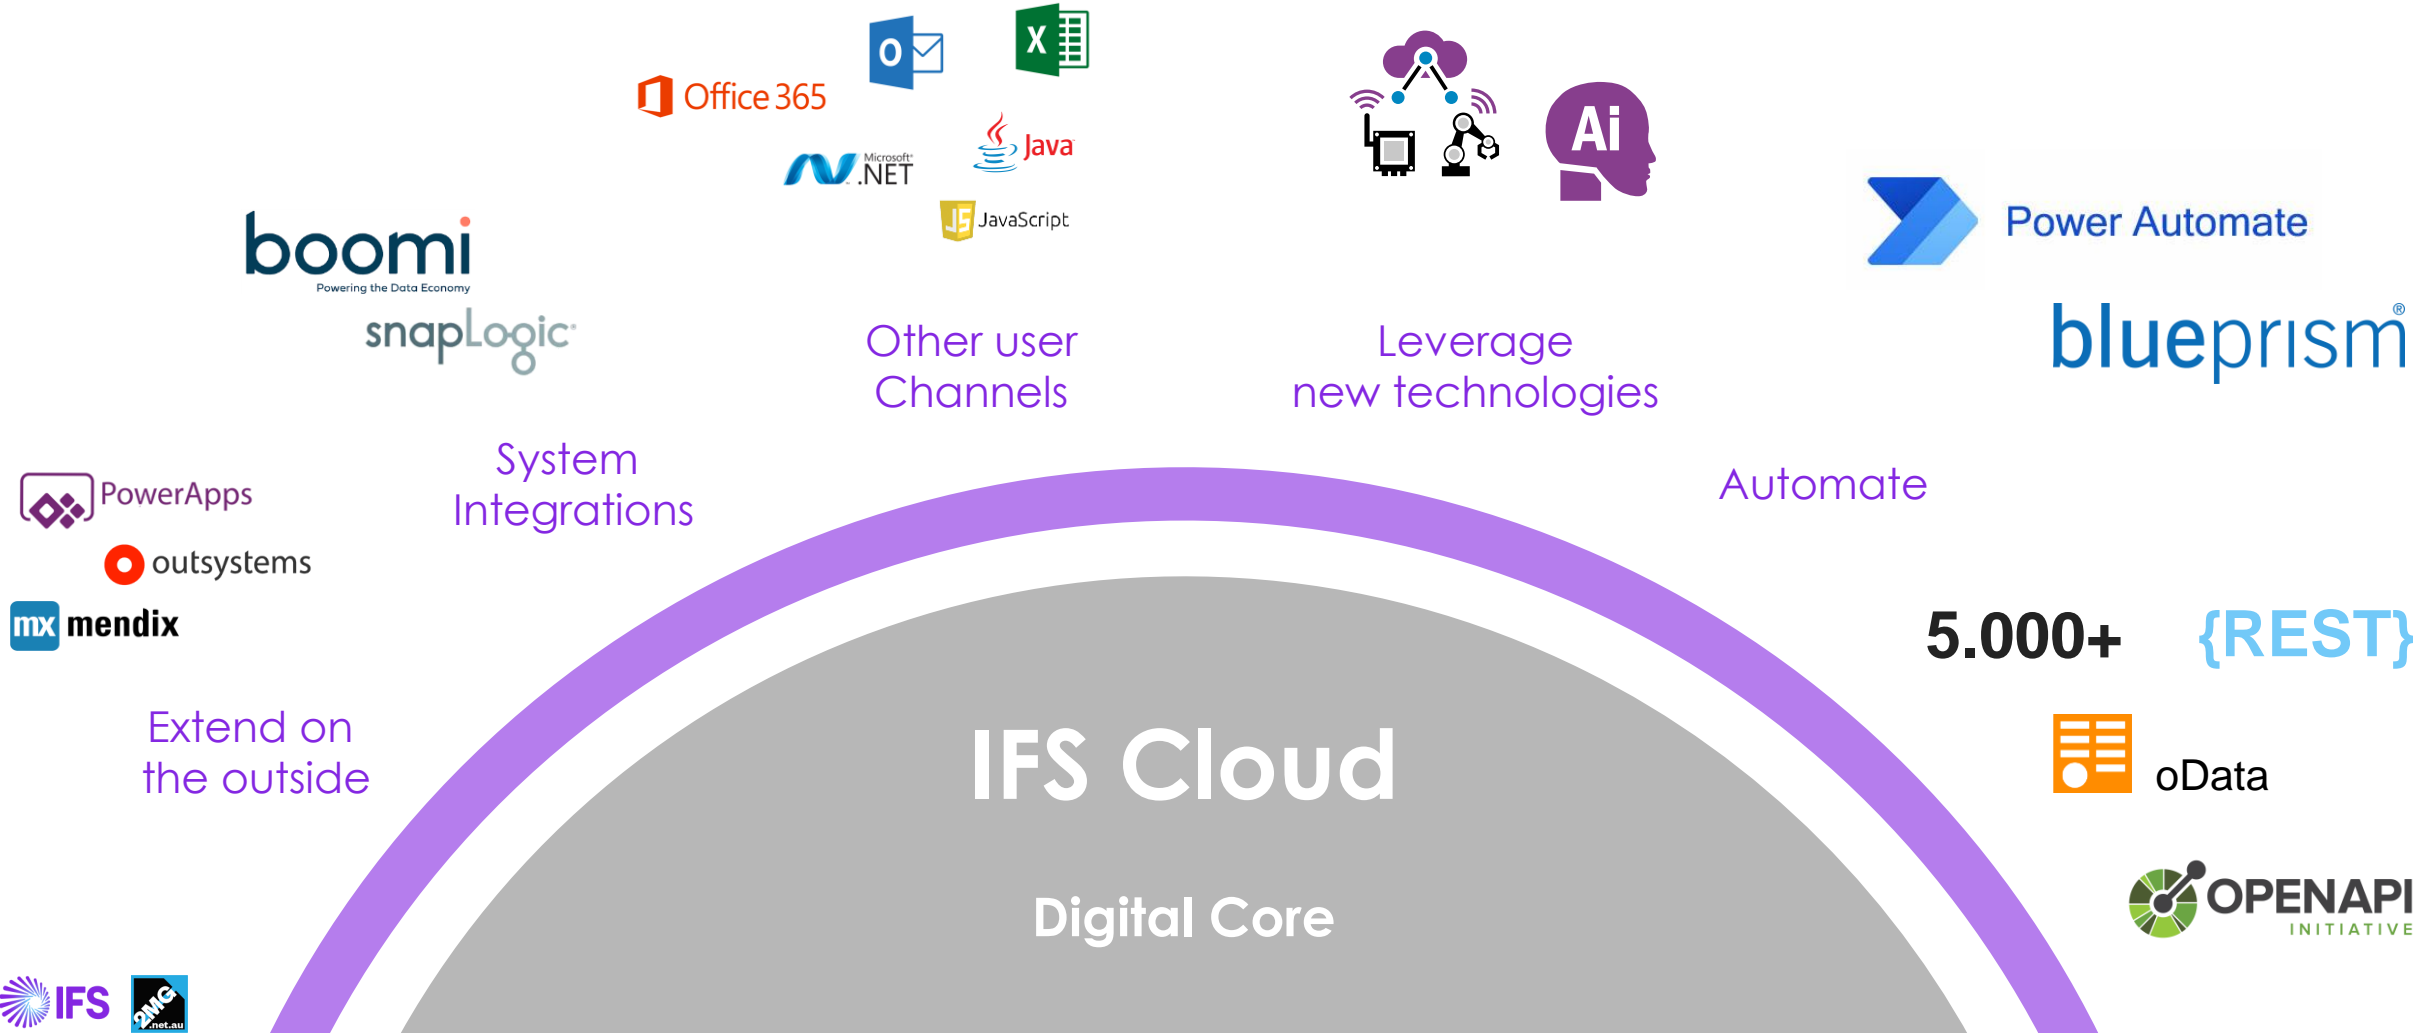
O X

Office 365

Microsoft .NET

Java

JavaScript

Ai

Power Automate

boomi
Powering the Data Economy

snapLogic

Other user Channels

Leverage new technologies

blueprism®

PowerApps

System Integrations

outsystems

mx mendix

Automate

5.000+

{REST}

Extend on the outside

IFS Cloud

oData

Digital Core

OPENAPI INITIATIVE

IFS

2MG .net.au